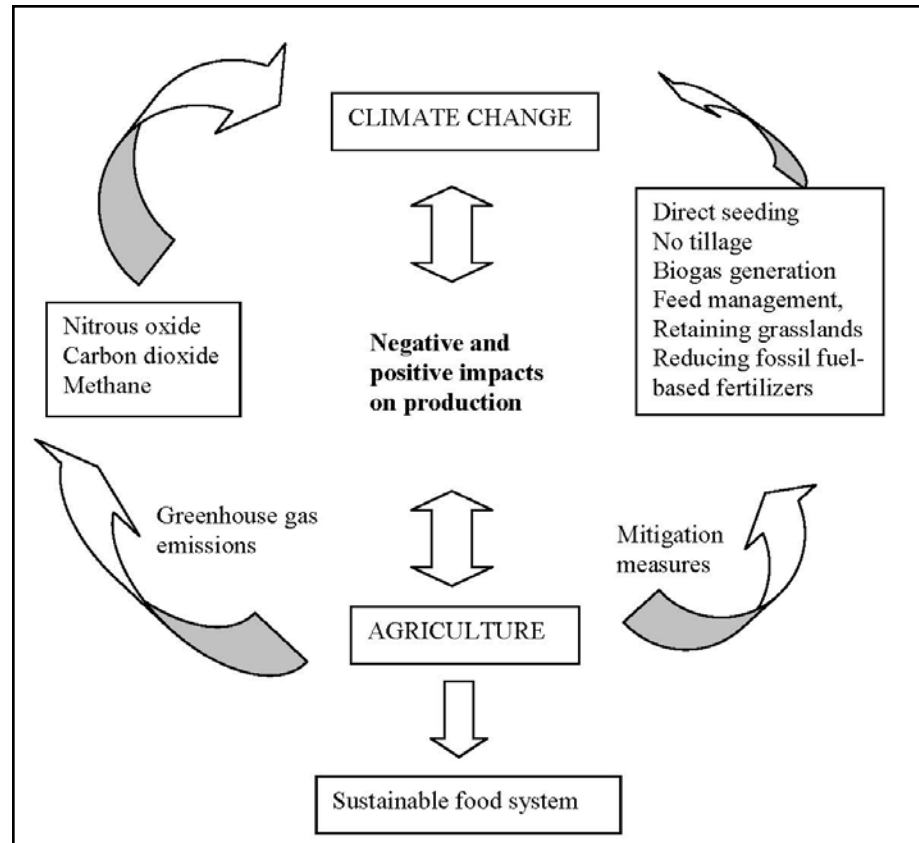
CLIMATE CHANGE

Nitrous oxide
Carbon dioxide
Methane

Negative and positive impacts on production

Direct seeding
No tillage
Biogas generation
Feed management,
Retaining grasslands
Reducing fossil fuel-based fertilizers

Greenhouse gas emissions

Mitigation measures

AGRICULTURE

Sustainable food system